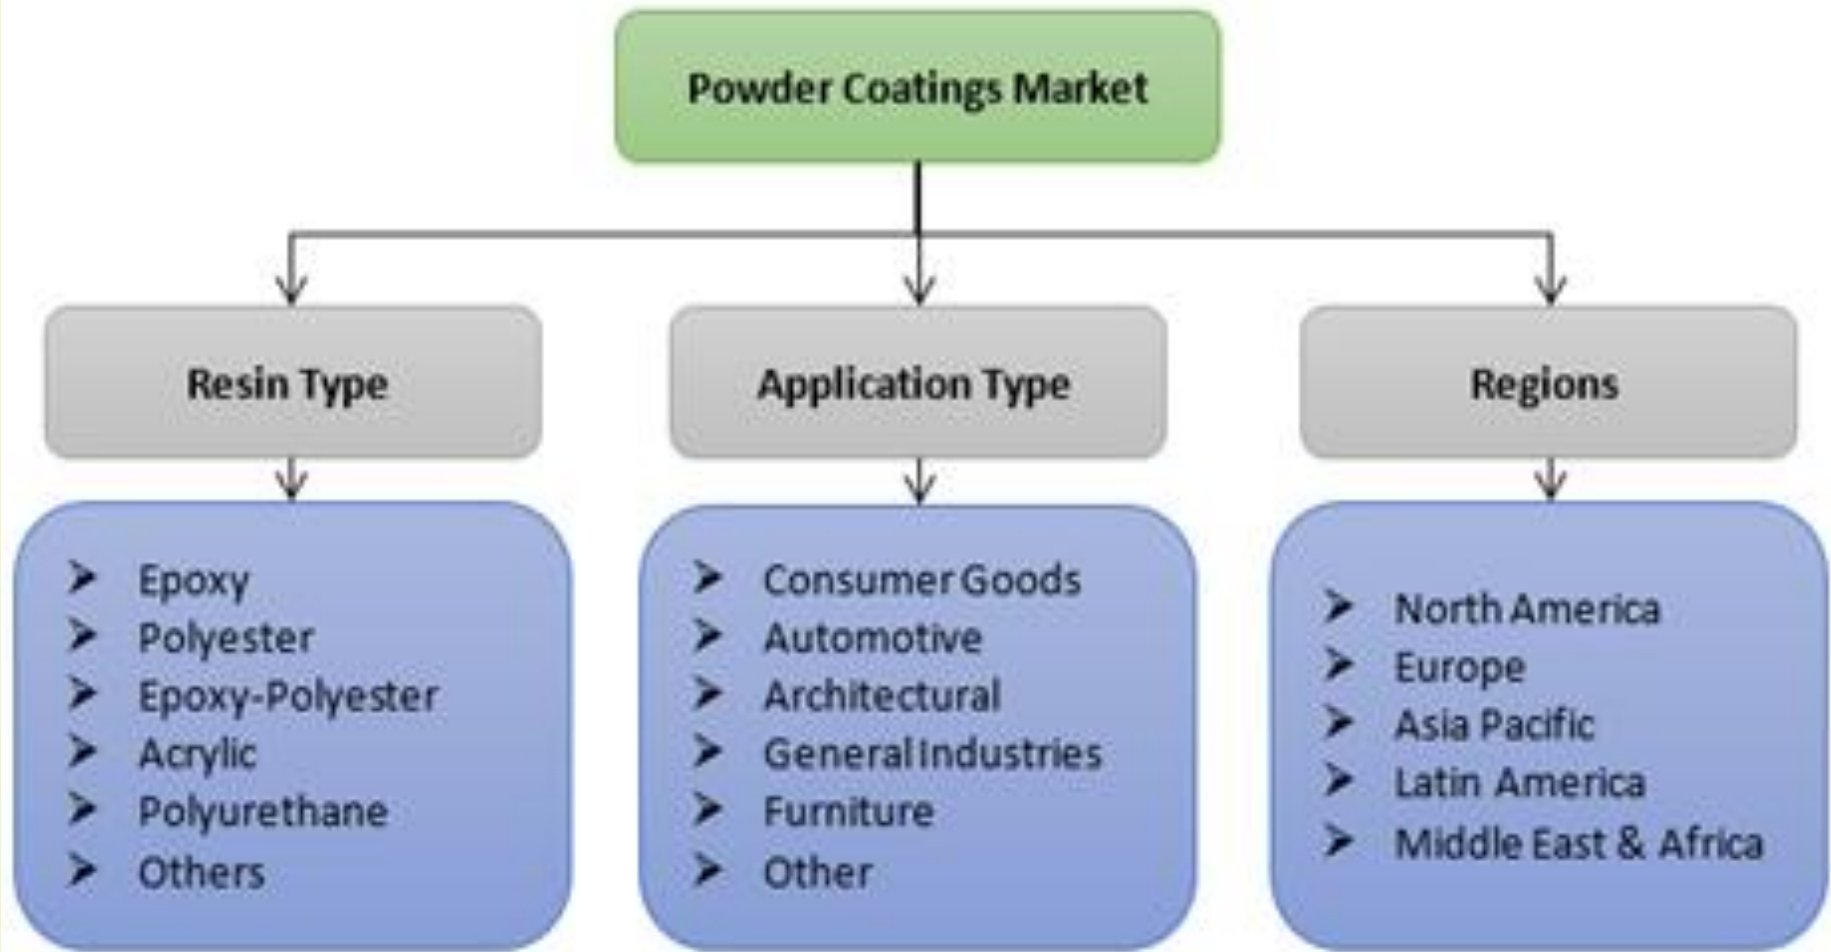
Powder Coatings Market

Resin Type

➢ Epoxy
➢ Polyester
➢ Epoxy-Polyester
➢ Acrylic
➢ Polyurethane
➢ Others

Application Type

➢ Consumer Goods
➢ Automotive
➢ Architectural
➢ General Industries
➢ Furniture
➢ Other

Regions

➢ North America
➢ Europe
➢ Asia Pacific
➢ Latin America
➢ Middle East & Africa